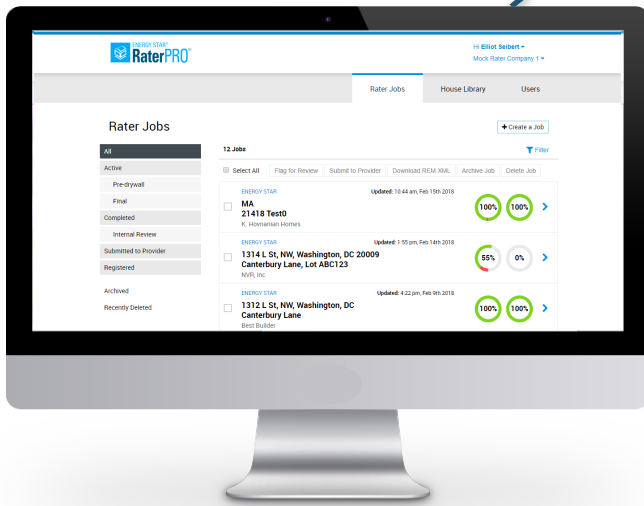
ENERGY STAR RaterPRO™

Hi Elliot Seibert ▾
Mock Rater Company 1 ▾

Rater Jobs
House Library
Users

Rater Jobs

+ Create a Job

All
Active
Pre-drywall
Final
Completed
Internal Review
Submitted to Provider
Registered

Archived
Recently Deleted

12 Jobs
Filter

Select All
Flag for Review
Submit to Provider
Download REM XML
Archive Job
Delete Job

ENERGY STAR
Updated: 10:44 am, Feb 15th 2018
MA
21418 Test0
K. Hovnanian Homes
100%
100%

ENERGY STAR
Updated: 1:55 pm, Feb 14th 2018
1314 L St, NW, Washington, DC 20009
Canterbury Lane, Lot ABC123
NVR, Inc
55%
0%

ENERGY STAR
Updated: 4:22 pm, Feb 9th 2018
1312 L St, NW, Washington, DC
Canterbury Lane
Best Builder
100%
100%